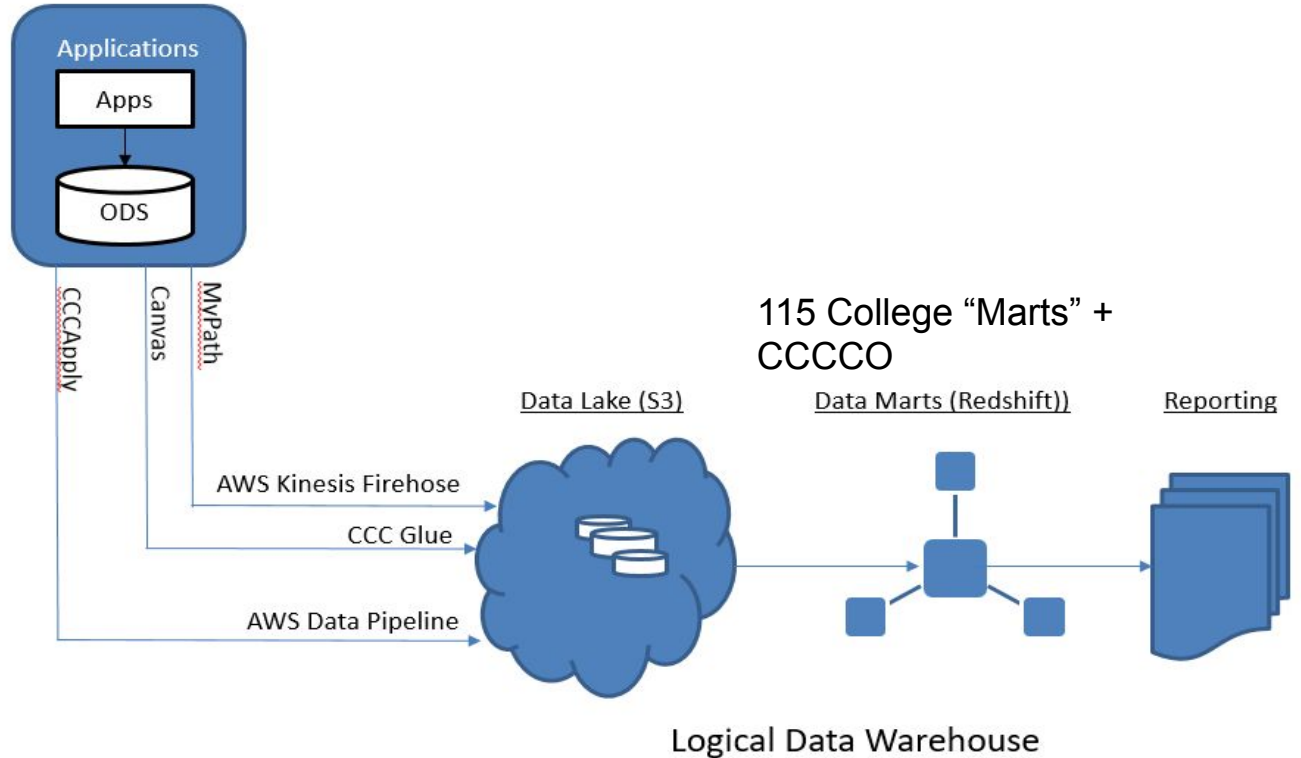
Applications

Apps

ODS

CCCApply

Canvas

MyPath

115 College "Marts" + CCCCO

Data Lake (S3)

Data Marts (Redshift))

Reporting

AWS Kinesis Firehose

CCC Glue

AWS Data Pipeline

Logical Data Warehouse